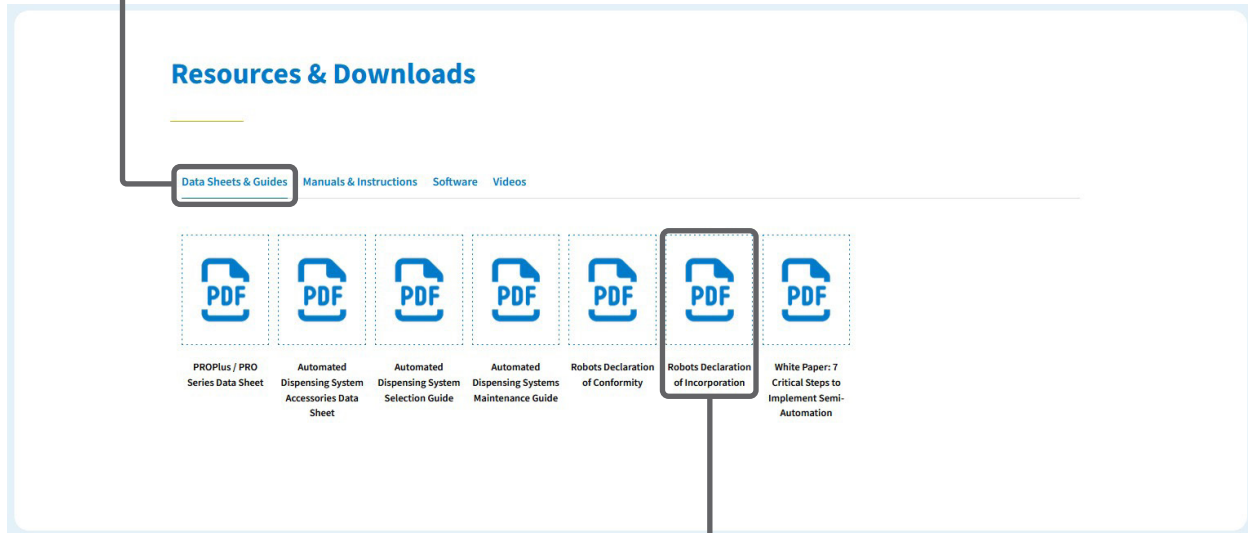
Resources & Downloads

Data Sheets & Guides Manuals & Instructions Software Videos

PDF
PROPlus / PRO Series Data Sheet

PDF
Automated Dispensing System Accessories Data Sheet

PDF
Automated Dispensing System Selection Guide

PDF
Automated Dispensing Systems Maintenance Guide

PDF
Robots Declaration of Conformity

PDF
Robots Declaration of Incorporation

PDF
White Paper: 7 Critical Steps to Implement Semi-Automation